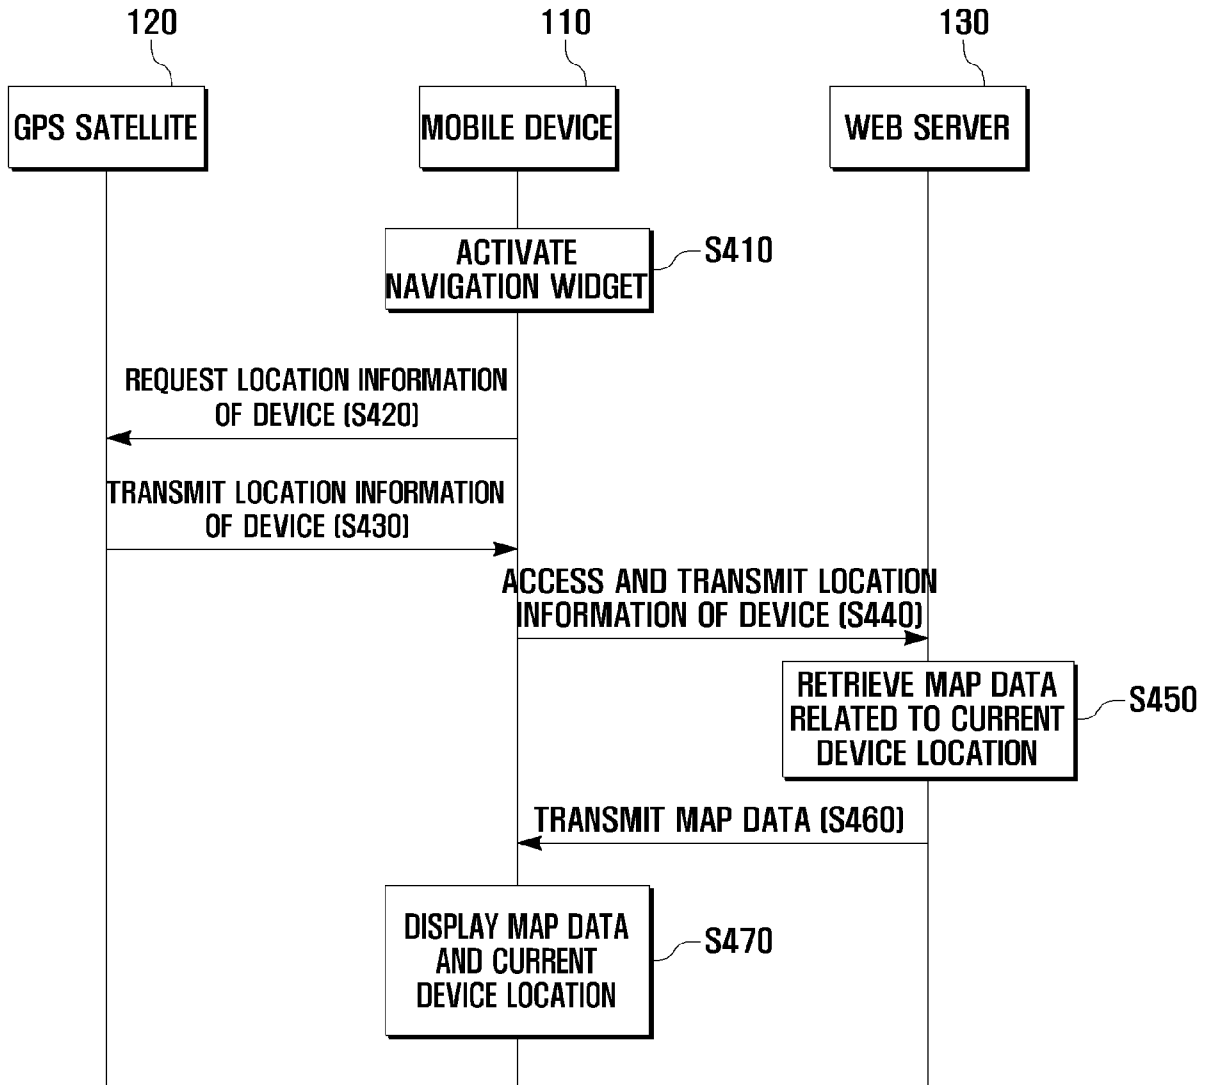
120

110

130

GPS SATELLITE

MOBILE DEVICE

WEB SERVER

ACTIVATE NAVIGATION WIDGET

S410

REQUEST LOCATION INFORMATION OF DEVICE (S420)

TRANSMIT LOCATION INFORMATION OF DEVICE (S430)

ACCESS AND TRANSMIT LOCATION INFORMATION OF DEVICE (S440)

RETRIEVE MAP DATA RELATED TO CURRENT DEVICE LOCATION

S450

TRANSMIT MAP DATA (S460)

DISPLAY MAP DATA AND CURRENT DEVICE LOCATION

S470